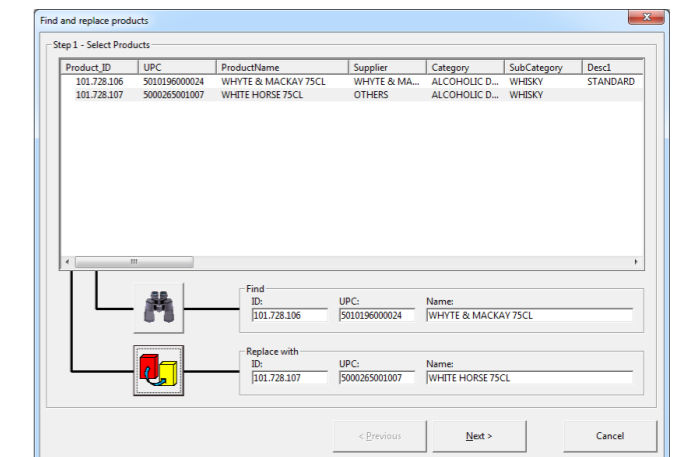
Find and replace products

Step 1 - Select Products

| Product_ID | UPC | ProductName | Supplier | Category | SubCategory | Desc1 |
|---|---|---|---|---|---|---|
| 101.728.106 | 5010196000024 | WHYTE & MACKAY 75CL | WHYTE & MA... | ALCOHOLIC D... | WHISKY | STANDARD |
| 101.728.107 | 5000265001007 | WHITE HORSE 75CL | OTHERS | ALCOHOLIC D... | WHISKY | |

Find
ID: 101.728.106
UPC: 5010196000024
Name: WHYTE & MACKAY 75CL

Replace with
ID: 101.728.107
UPC: 5000265001007
Name: WHITE HORSE 75CL

< Previous
Next >
Cancel